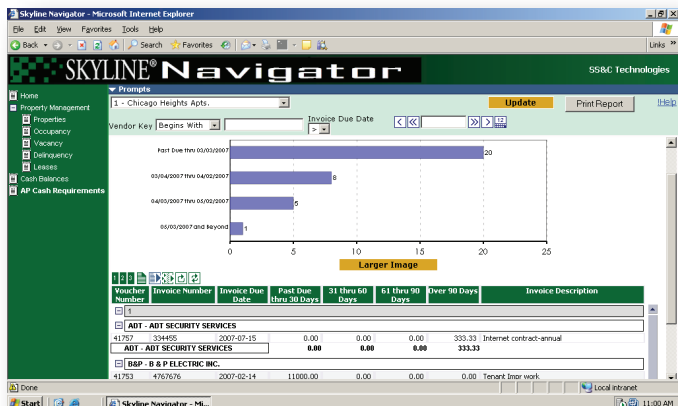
Skyline Navigator - Microsoft Internet Explorer

File Edit View Favorites Tools Help

Back Search Favorites

Links

SKYLINE® Navigator

SS&C Technologies

Prompts

1 - Chicago Heights Apts.

Update

Print Report

!Help

Vendor Key Begins With

Invoice Due Date

>

Home

Property Management

Properties

Occupancy

Vacancy

Delinquency

Leases

Cash Balances

AP Cash Requirements

Past Due thru 03/03/2007

20

03/04/2007 thru 04/02/2007

8

04/03/2007 thru 05/02/2007

5

05/03/2007 and Beyond

1

0 5 10 15 20 25

Larger Image

| Voucher Number | Invoice Number | Invoice Due Date | Past Due thru 30 Days | 31 thru 60 Days | 61 thru 90 Days | Over 90 Days | Invoice Description |
|---|---|---|---|---|---|---|---|
| 1 | | | | | | | |
| ADT - ADT SECURITY SERVICES | | | | | | | |
| 41757 | 334455 | 2007-07-15 | 0.00 | 0.00 | 0.00 | 333.33 | Internet contract-annual |
| ADT - ADT SECURITY SERVICES | | | 0.00 | 0.00 | 0.00 | 333.33 | |
| B&P - B & P ELECTRIC INC. | | | | | | | |
| 41753 | 4767676 | 2007-02-14 | 11000.00 | 0.00 | 0.00 | 0.00 | Tenant Imor work |

Done

Local intranet

Start

Skyline Navigator - Mi...

11:00 AM